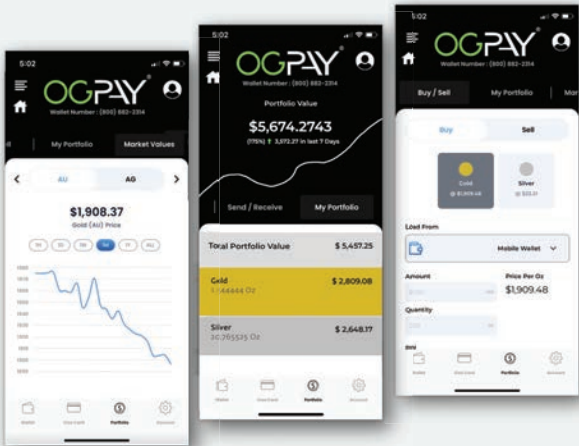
5:02

OGPAY®
Wallet Number : (800) 882-2314

d
My Portfolio
Market Values

AU
AG

$1,908.37
Gold (AU) Price

1H
1D
1W
1M
1Y
ALL

Wallet
Visa Card
Portfolio
Account

OGPAY®
Wallet Number : (800) 882-2314

Portfolio Value

$5,674.2743

(115%) ↑ 3,572.27 in last 7 Days

Send / Receive
My Portfolio

Total Portfolio Value
$ 5,457.25

Gold
1.44444 Oz
$ 2,809.08

Silver
20.765525 Oz
$ 2,648.17

Wallet
Visa Card
Portfolio
Account

5:02

OGPAY®
Wallet Number : (800) 882-2314

Buy / Sell
My Portfolio
Mar

Buy
Sell

Gold
@ $1,909.48

Silver
@ $23.01

Load From

Mobile Wallet

Amount

Price Per Oz
$1,909.48

Quantity

Wallet
Visa Card
Portfolio
Account